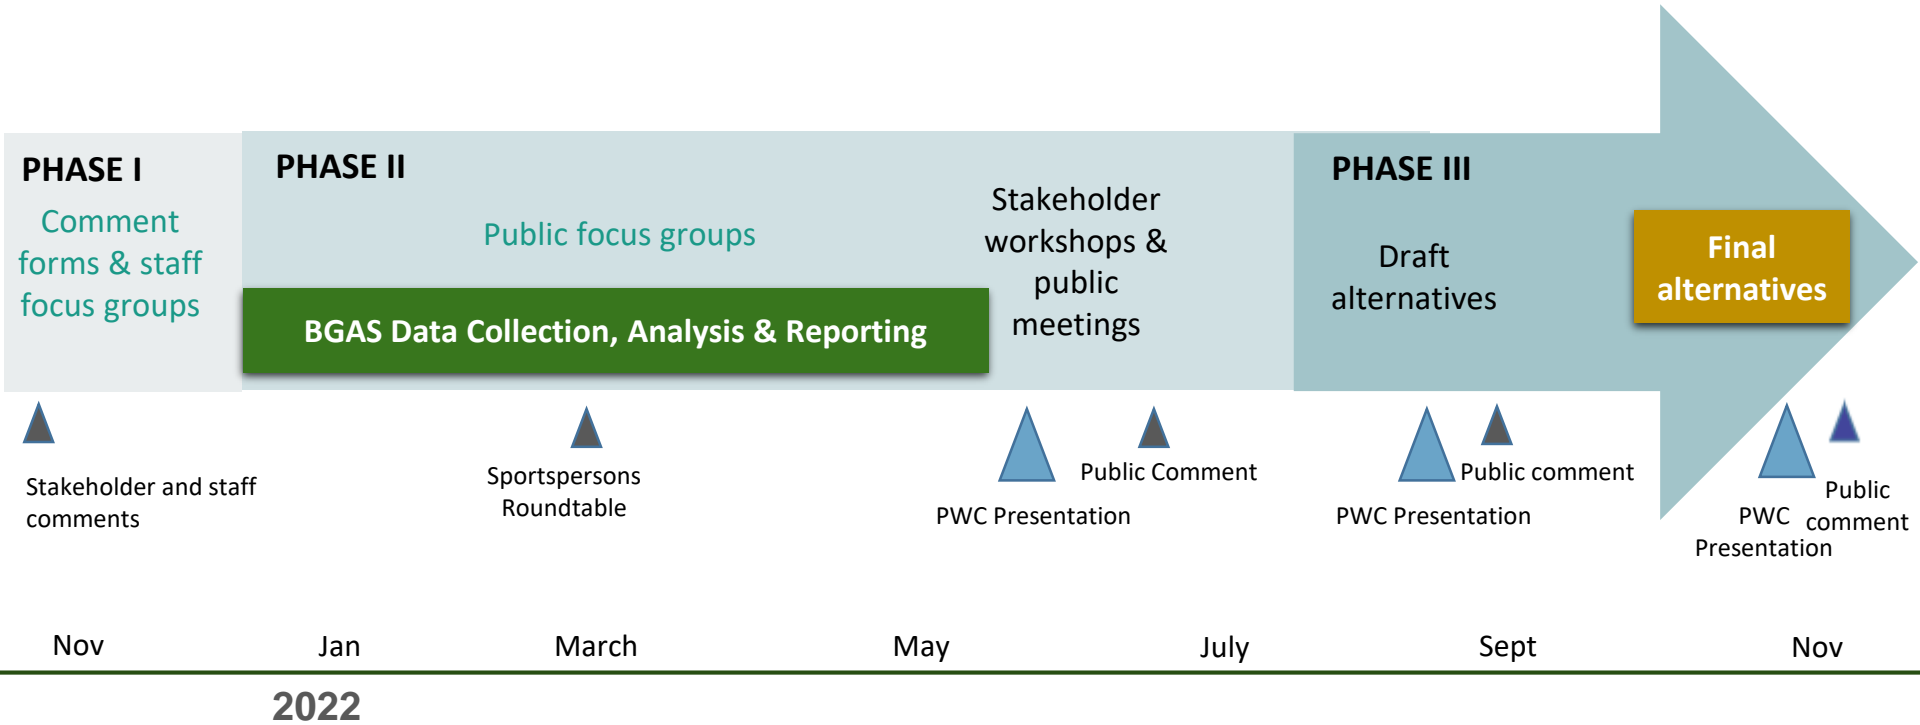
PHASE I

Comment forms & staff focus groups

PHASE II

Public focus groups

BGAS Data Collection, Analysis & Reporting

Stakeholder workshops & public meetings

PHASE III

Draft alternatives

Final alternatives

Stakeholder and staff comments

Sportspersons Roundtable

PWC Presentation

Public Comment

PWC Presentation

Public comment

PWC Presentation

Public comment

Nov

Jan

March

May

July

Sept

Nov

2022